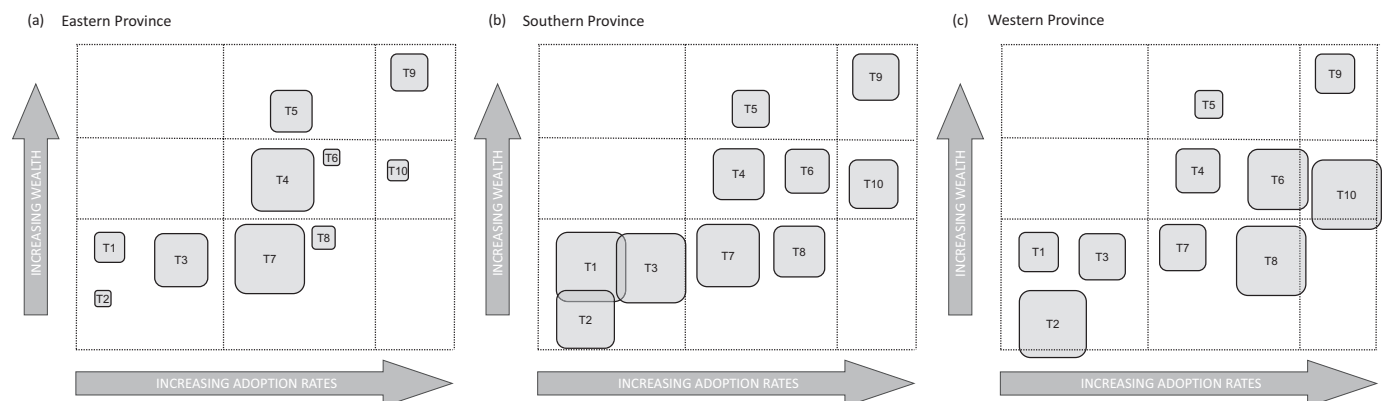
(a) Eastern Province

T9

T5

T6

T4

T10

T8

T1

T3

T7

T2

INCREASING WEALTH

INCREASING ADOPTION RATES

(b) Southern Province

T9

T5

T4

T6

T10

T7

T8

T1

T3

T2

INCREASING WEALTH

INCREASING ADOPTION RATES

(c) Western Province

T9

T5

T4

T6

T10

T1

T3

T7

T8

T2

INCREASING WEALTH

INCREASING ADOPTION RATES